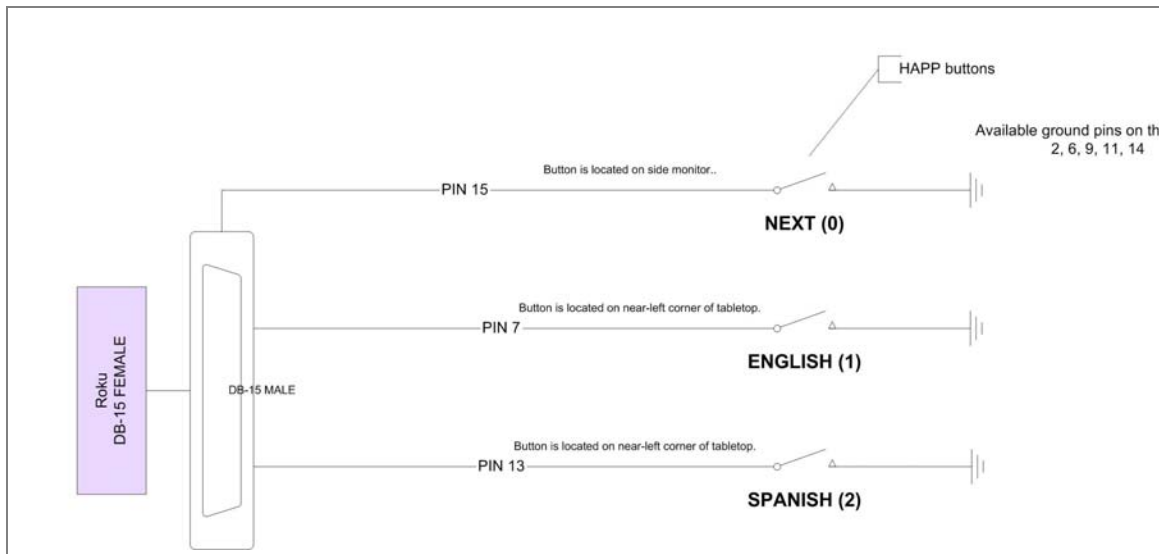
HAPP buttons

Available ground pins on th
2, 6, 9, 11, 14

Button is located on side monitor..

PIN 15

NEXT (0)

Roku
DB-15 FEMALE

DB-15 MALE

Button is located on near-left corner of tabletop.

PIN 7

ENGLISH (1)

Button is located on near-left corner of tabletop.

PIN 13

SPANISH (2)